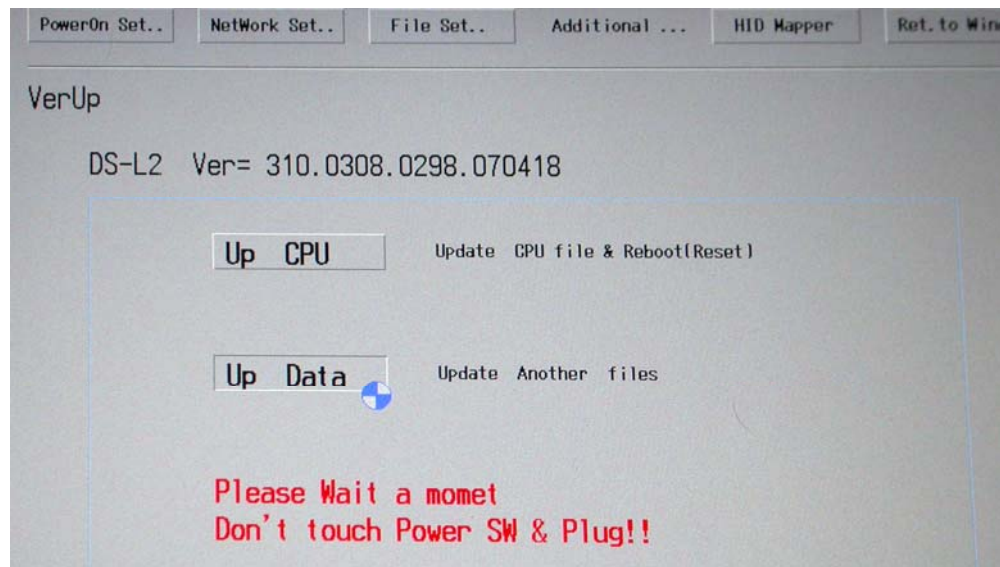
PowerOn Set.. NetWork Set.. File Set.. Additional ... HID Mapper Ret.to Win

VerUp

DS-L2 Ver= 310.0308.0298.070418

Up CPU Update CPU file & Reboot(Reset)

Up Data Update Another files

Please Wait a momet
Don't touch Power SW & Plug!!